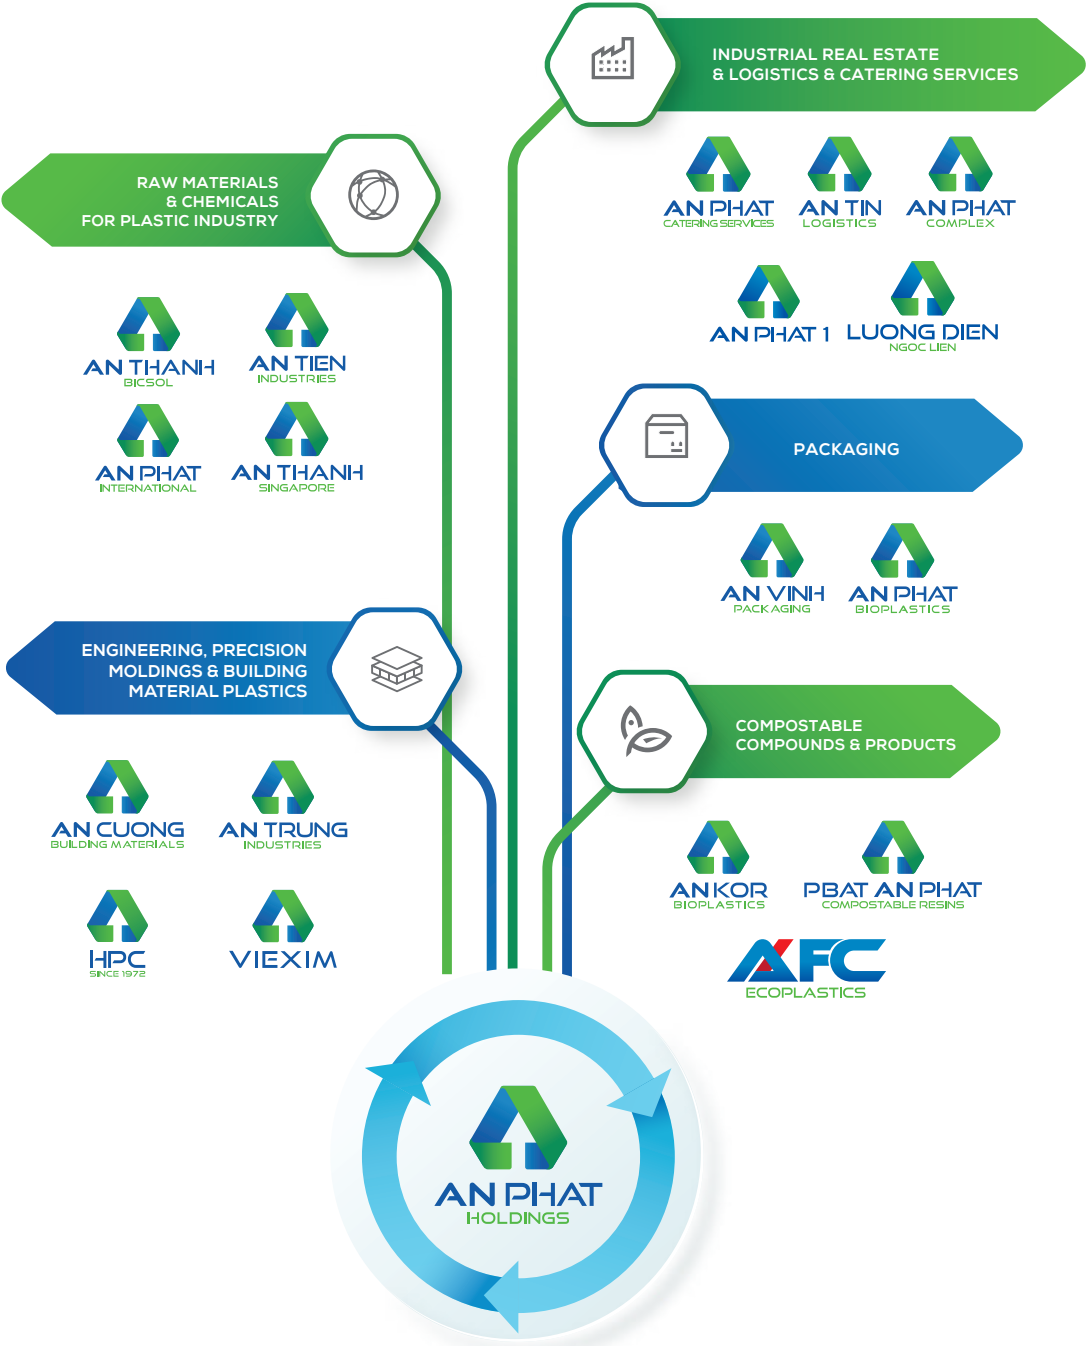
INDUSTRIAL REAL ESTATE
& LOGISTICS & CATERING SERVICES

AN PHAT
CATERING SERVICES

AN TIN
LOGISTICS

AN PHAT
COMPLEX

AN PHAT 1

LUONG DIEN
NGOC LIEN

RAW MATERIALS
& CHEMICALS
FOR PLASTIC INDUSTRY

AN THANH
BICSOL

AN TIEN
INDUSTRIES

AN PHAT
INTERNATIONAL

AN THANH
SINGAPORE

PACKAGING

AN VINH
PACKAGING

AN PHAT
BIOPLASTICS

ENGINEERING, PRECISION
MOLDINGS & BUILDING
MATERIAL PLASTICS

COMPOSTABLE
COMPOUNDS & PRODUCTS

AN CUONG
BUILDING MATERIALS

AN TRUNG
INDUSTRIES

ANKOR
BIOPLASTICS

PBAT AN PHAT
COMPOSTABLE RESINS

HPC
SINCE 1972

VIEXIM

AFC
ECOPLASTICS

AN PHAT
HOLDINGS